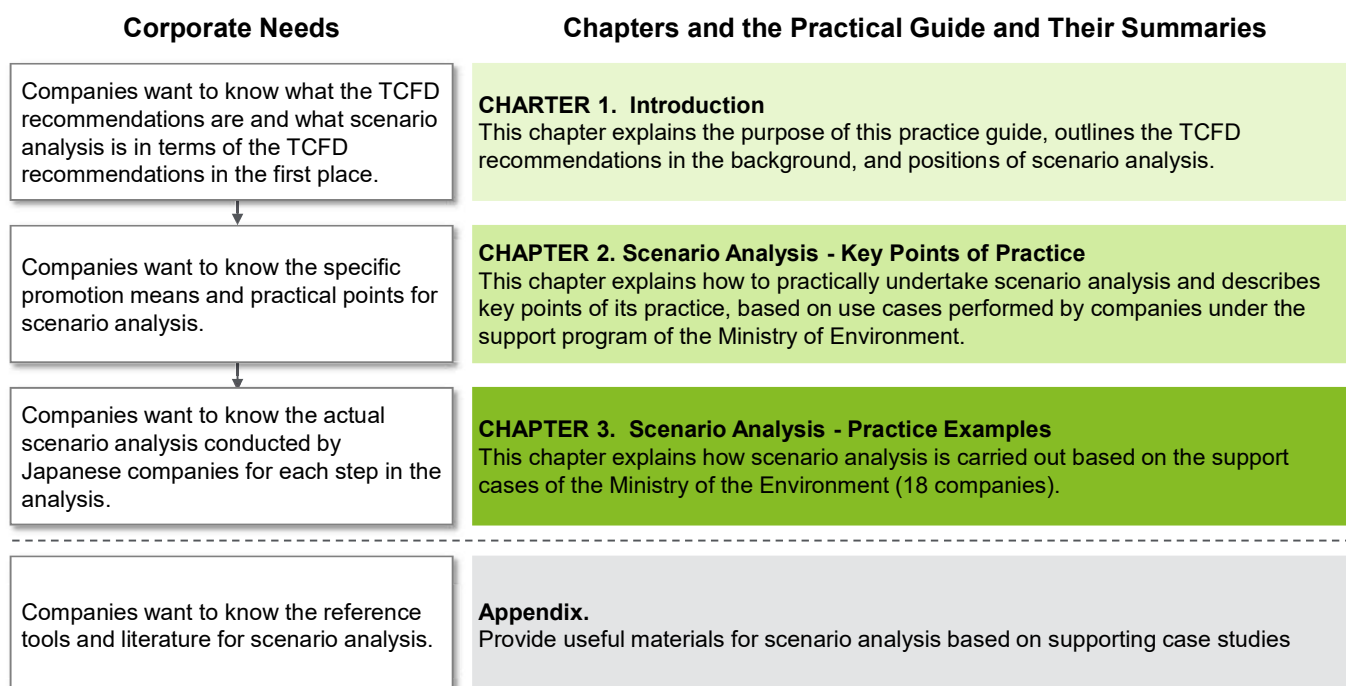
Corporate Needs

Chapters and the Practical Guide and Their Summaries

Companies want to know what the TCFD recommendations are and what scenario analysis is in terms of the TCFD recommendations in the first place.

CHARTER 1. Introduction
This chapter explains the purpose of this practice guide, outlines the TCFD recommendations in the background, and positions of scenario analysis.

Companies want to know the specific promotion means and practical points for scenario analysis.

CHAPTER 2. Scenario Analysis - Key Points of Practice
This chapter explains how to practically undertake scenario analysis and describes key points of its practice, based on use cases performed by companies under the support program of the Ministry of Environment.

Companies want to know the actual scenario analysis conducted by Japanese companies for each step in the analysis.

CHAPTER 3. Scenario Analysis - Practice Examples
This chapter explains how scenario analysis is carried out based on the support cases of the Ministry of the Environment (18 companies).

Companies want to know the reference tools and literature for scenario analysis.

Appendix.
Provide useful materials for scenario analysis based on supporting case studies